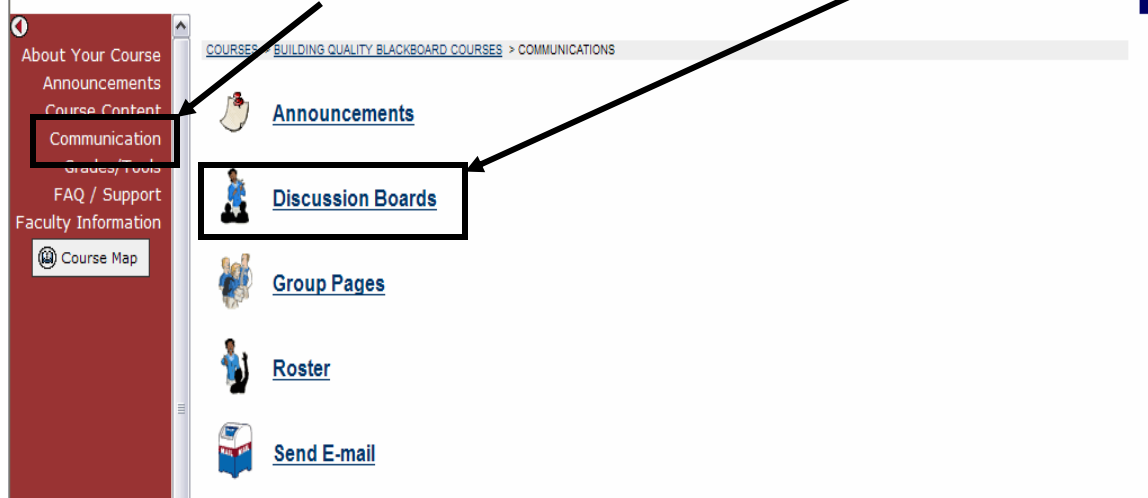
About Your Course
Announcements
Course Content
Communication
Grades/Tools
FAQ / Support
Faculty Information
Course Map

COURSES > BUILDING QUALITY BLACKBOARD COURSES > COMMUNICATIONS

Announcements

Discussion Boards

Group Pages

Roster

Send E-mail